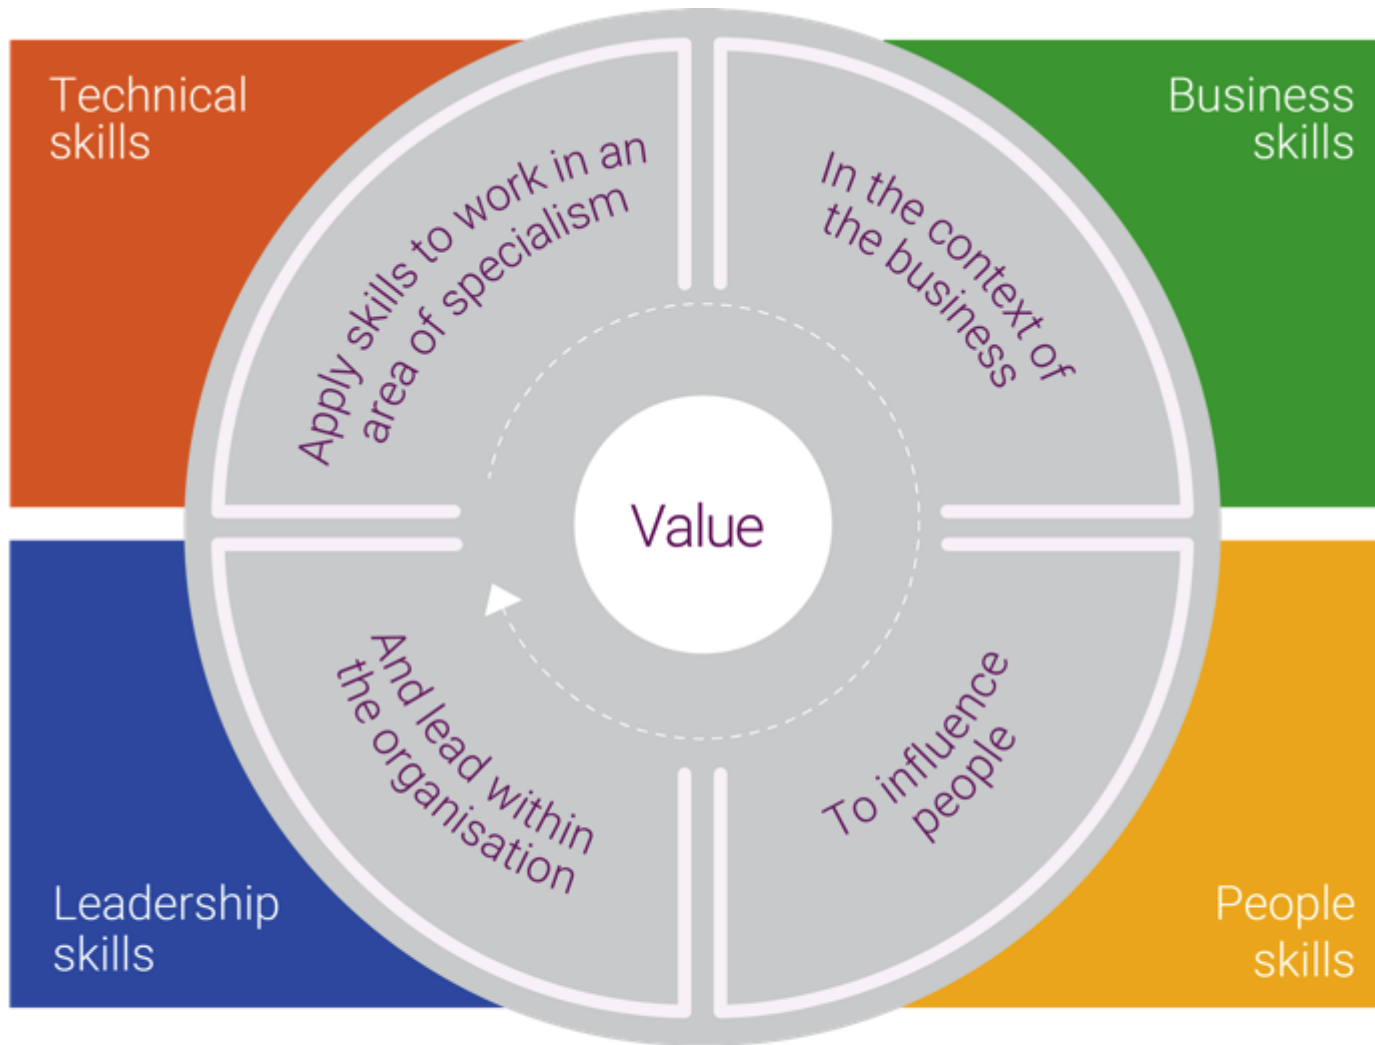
Technical skills

Business skills

Apply skills to work in an area of specialism

In the context of the business

Value

And lead within the organisation

To influence people

Leadership skills

People skills